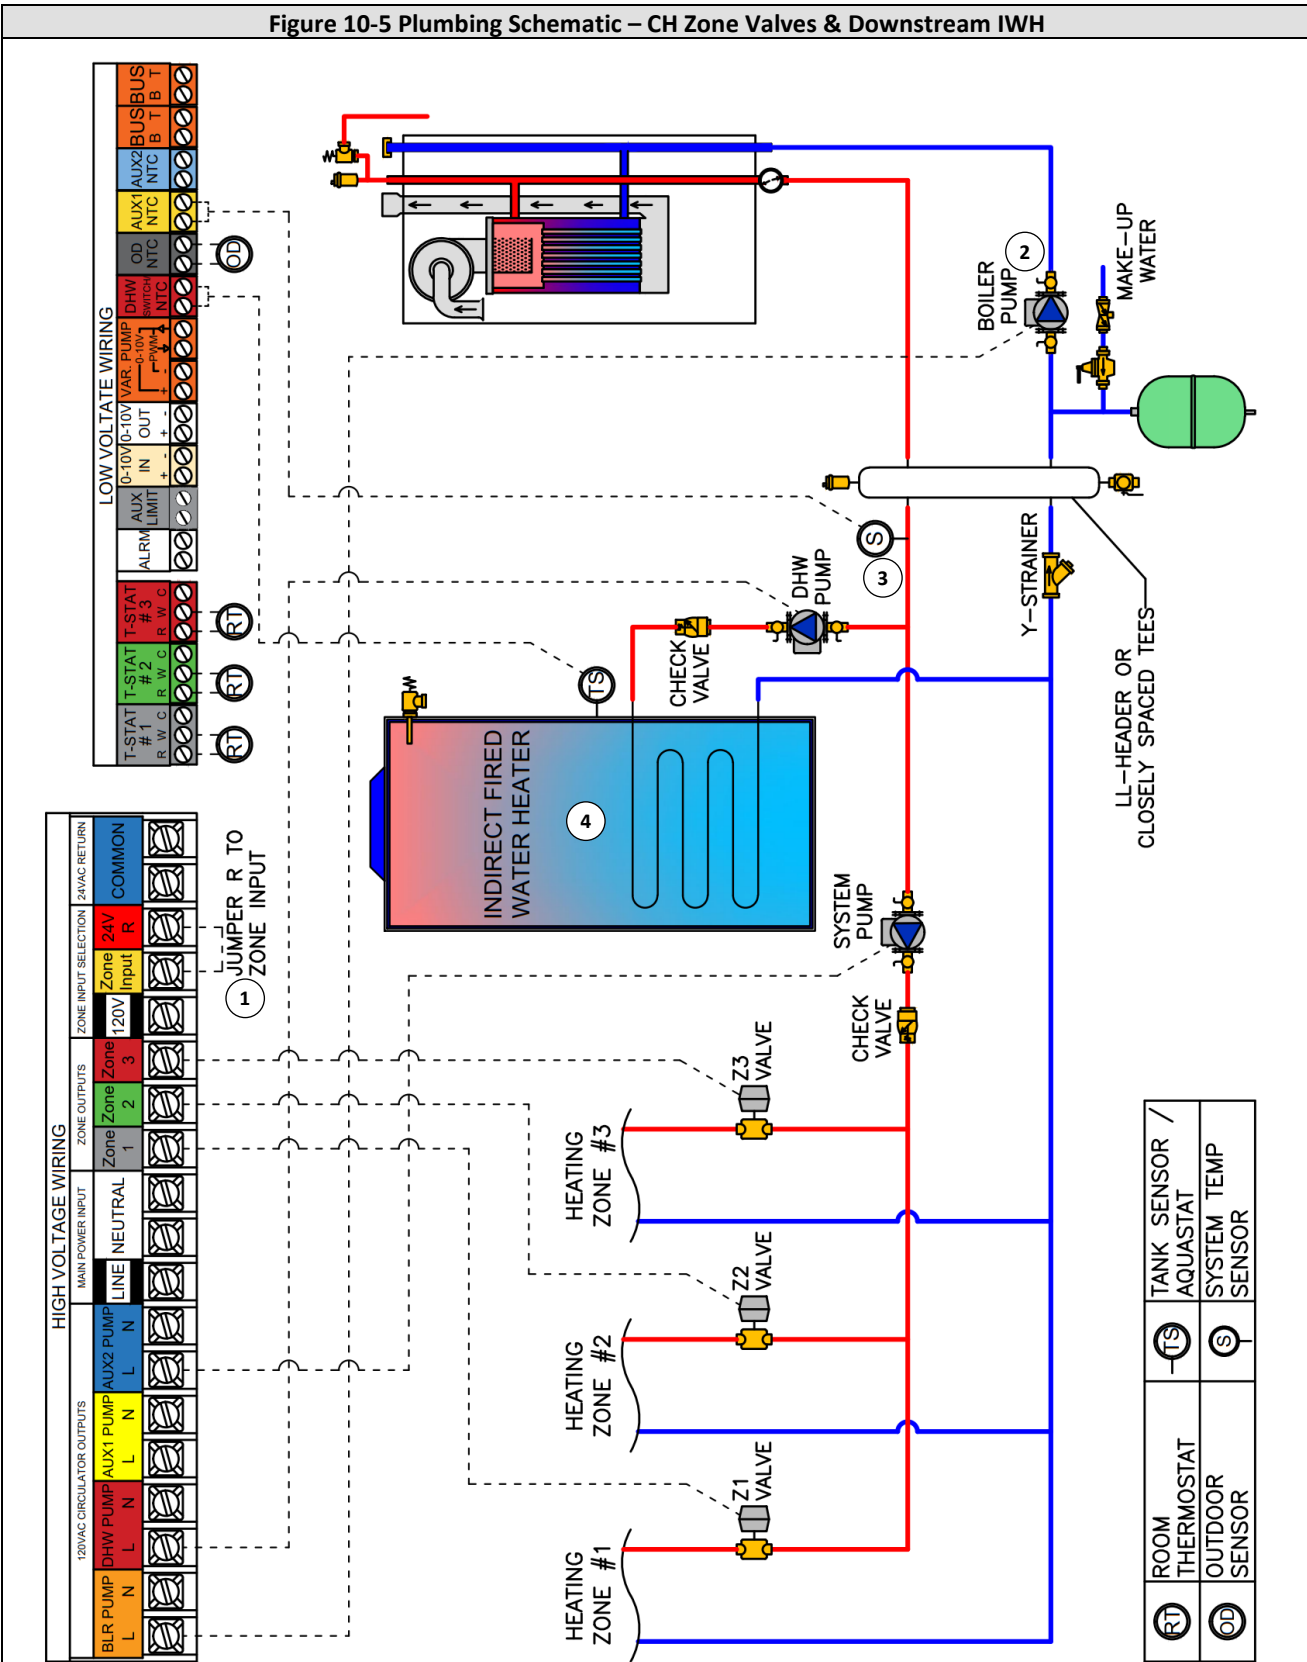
Figure 10-5 Plumbing Schematic – CH Zone Valves & Downstream IWH

LOW VOLTAGE WIRING

BUS B T | BUS B T | AUX2 NTC | AUX1 NTC | OD NTC | DHW SWITCH NTC | VAR. PUMP 0-10V PWM + - | 0-10V OUT + - | 0-10V IN + - | AUX LIMIT | ALRM

T-STAT #3 R W C | T-STAT #2 R W C | T-STAT #1 R W C

RT RT RT OD

HIGH VOLTAGE WIRING

24VAC RETURN COMMON | ZONE INPUT SELECTION 24V R | Zone Input | 120V | ZONE OUTPUTS Zone 3 | Zone 2 | Zone 1 | MAIN POWER INPUT NEUTRAL | LINE | 120VAC CIRCULATOR OUTPUTS AUX2 PUMP L N | AUX1 PUMP L N | DHW PUMP L N | BLR PUMP L N

JUMPER R TO ZONE INPUT
1

BOILER PUMP
2

MAKE-UP WATER

S
3

DHW PUMP

CHECK VALVE

TS

INDIRECT FIRED WATER HEATER
4

Y-STRAINER

LL-HEADER OR CLOSELY SPACED TEES

SYSTEM PUMP

CHECK VALVE

Z3 VALVE
HEATING ZONE #3

Z2 VALVE
HEATING ZONE #2

Z1 VALVE
HEATING ZONE #1

RT ROOM THERMOSTAT
TS TANK SENSOR / AQUASTAT
OD OUTDOOR SENSOR
S SYSTEM TEMP SENSOR